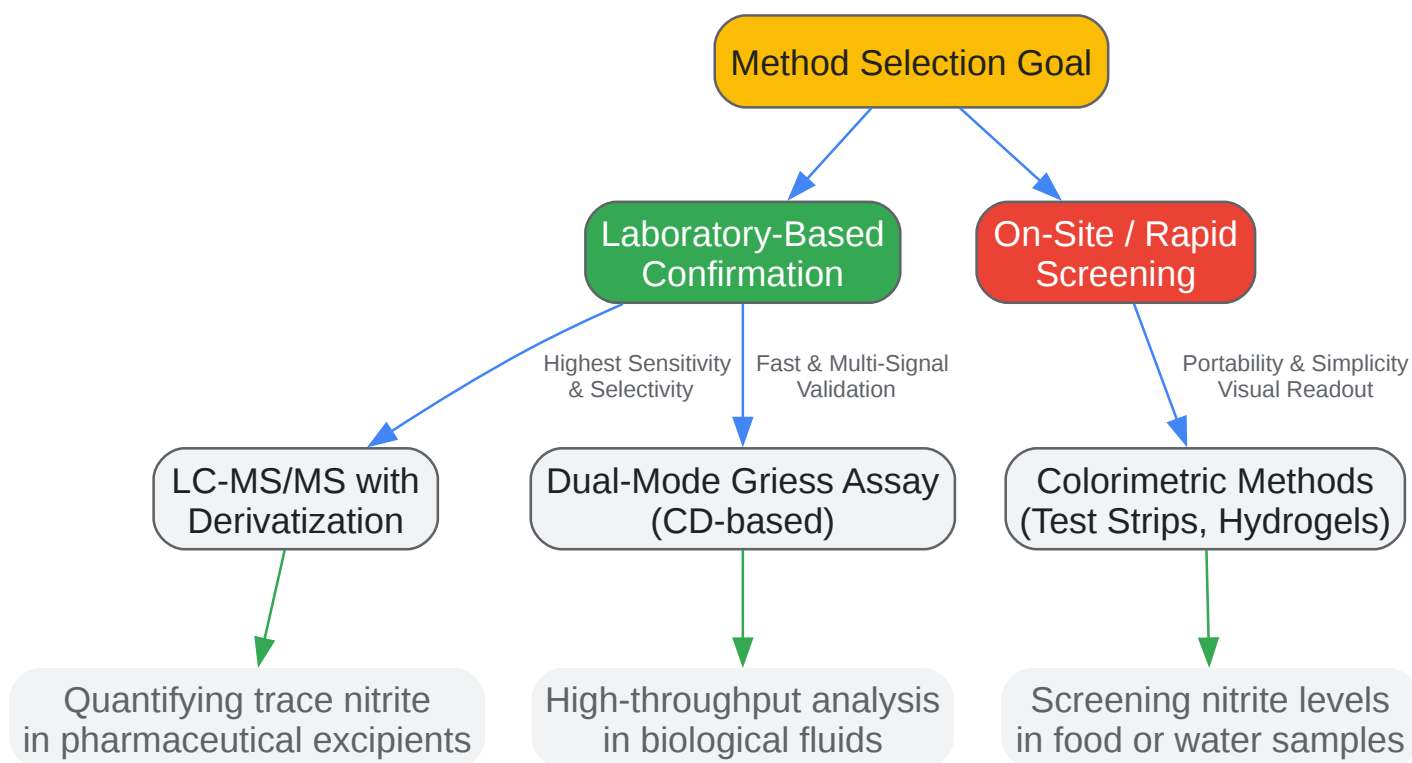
Method Selection Goal

Laboratory-Based Confirmation

On-Site / Rapid Screening

Highest Sensitivity & Selectivity

Fast & Multi-Signal Validation

Portability & Simplicity Visual Readout

LC-MS/MS with Derivatization

Dual-Mode Griess Assay (CD-based)

Colorimetric Methods (Test Strips, Hydrogels)

Quantifying trace nitrite in pharmaceutical excipients

High-throughput analysis in biological fluids

Screening nitrite levels in food or water samples